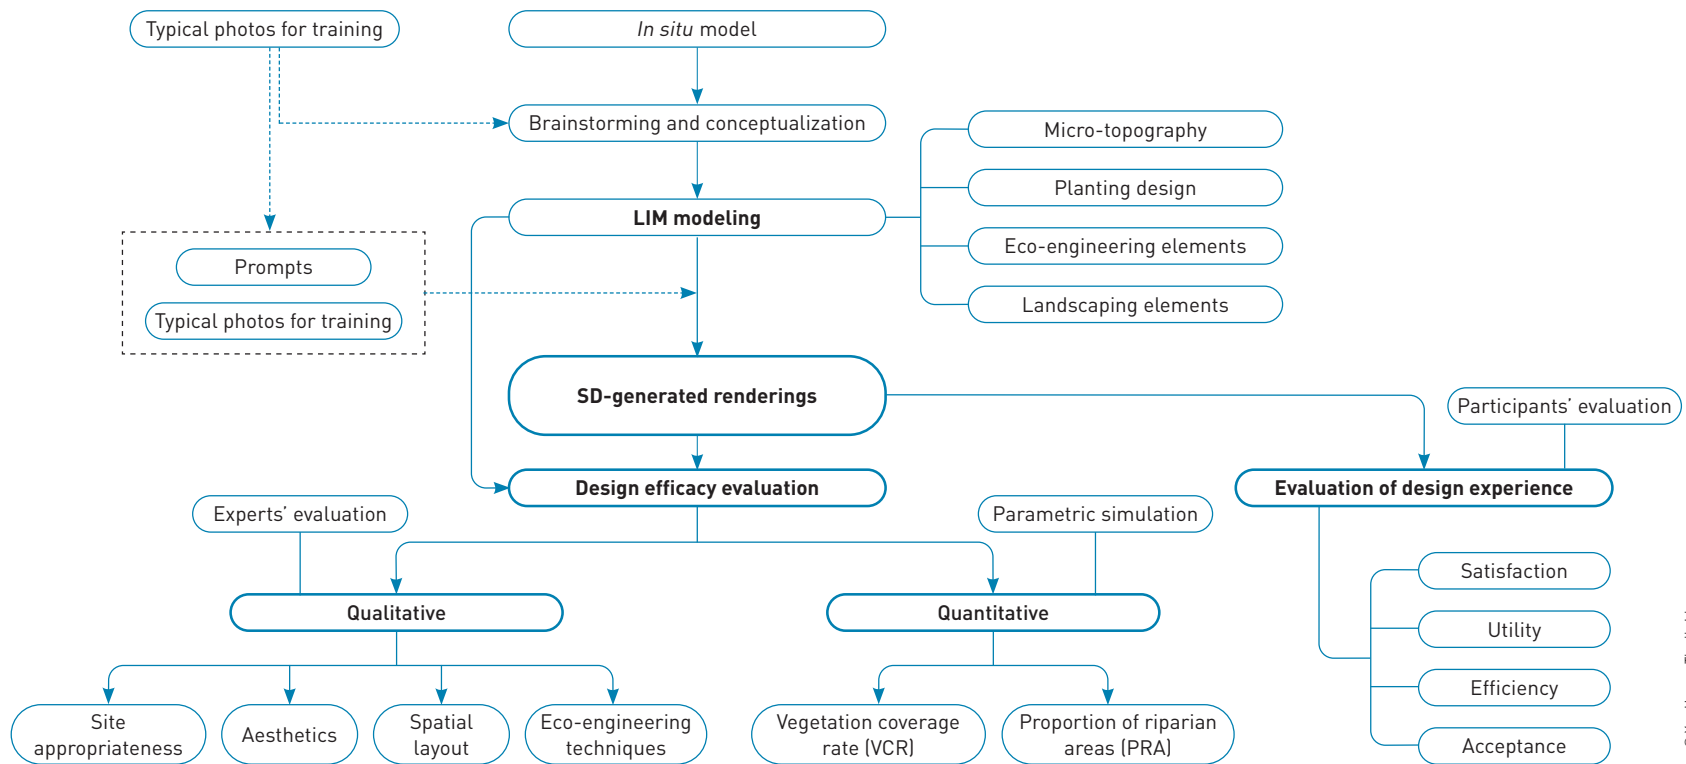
Typical photos for training

*In situ* model

Brainstorming and conceptualization

Micro-topography

Planting design

Eco-engineering elements

Landscaping elements

LIM modeling

Prompts

Typical photos for training

SD-generated renderings

Participants' evaluation

Design efficacy evaluation

Evaluation of design experience

Experts' evaluation

Parametric simulation

Qualitative

Quantitative

Satisfaction

Utility

Efficiency

Acceptance

Site appropriateness

Aesthetics

Spatial layout

Eco-engineering techniques

Vegetation coverage rate (VCR)

Proportion of riparian areas (PRA)